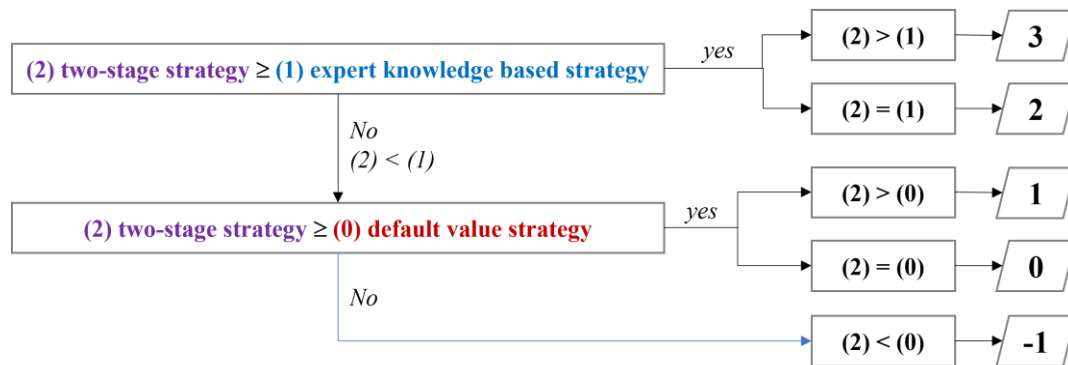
(2) two-stage strategy ≥ (1) expert knowledge based strategy

yes

(2) > (1)

3

(2) = (1)

2

No
(2) < (1)

(2) two-stage strategy ≥ (0) default value strategy

yes

(2) > (0)

1

(2) = (0)

0

No

(2) < (0)

-1